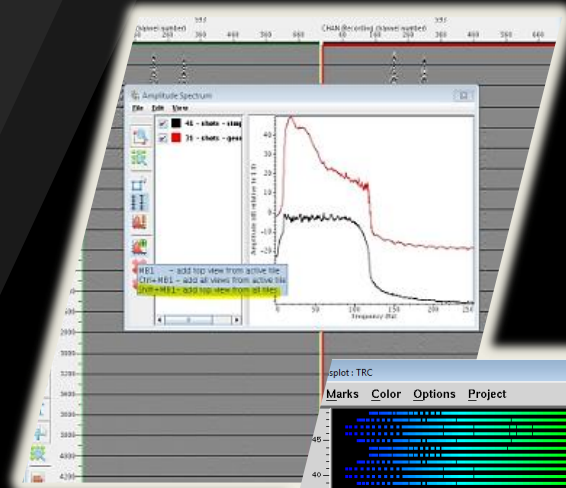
(channel number)
351
CHAN Recording (channel number)
Amplitude Spectrum
File Edit View
46 - shots - stmp
31 - shots - geo
MB1 - add top view from active file
Ctrl+MB1 - add all views from active file
Shift+MB1 - add top view from all files
Amplitude (dB relative to 1.0)
Frequency (Hz)
40
30
20
10
0
-10
-20
-30
-40
0
50
100
150
200
250
2000
3000
3200
3400
3600
3800
4000
4200
splot : TRC
Marks Color Options Project
45
40